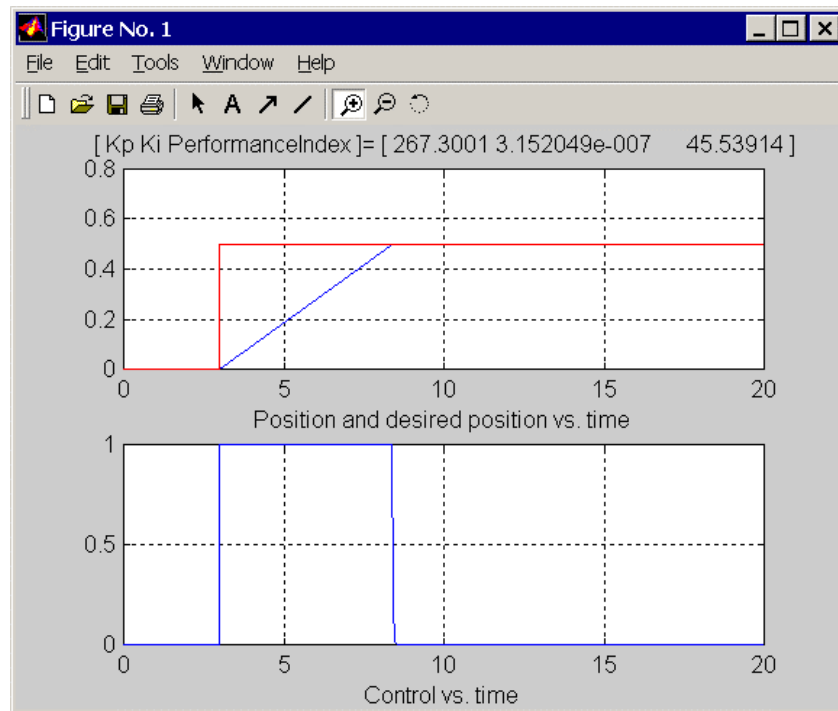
Figure No. 1

File Edit Tools Window Help

A

[ Kp Ki PerformanceIndex ]= [ 267.3001 3.152049e-007 45.53914 ]

0.8
0.6
0.4
0.2
0
0 5 10 15 20
Position and desired position vs. time

1
0.5
0
0 5 10 15 20
Control vs. time